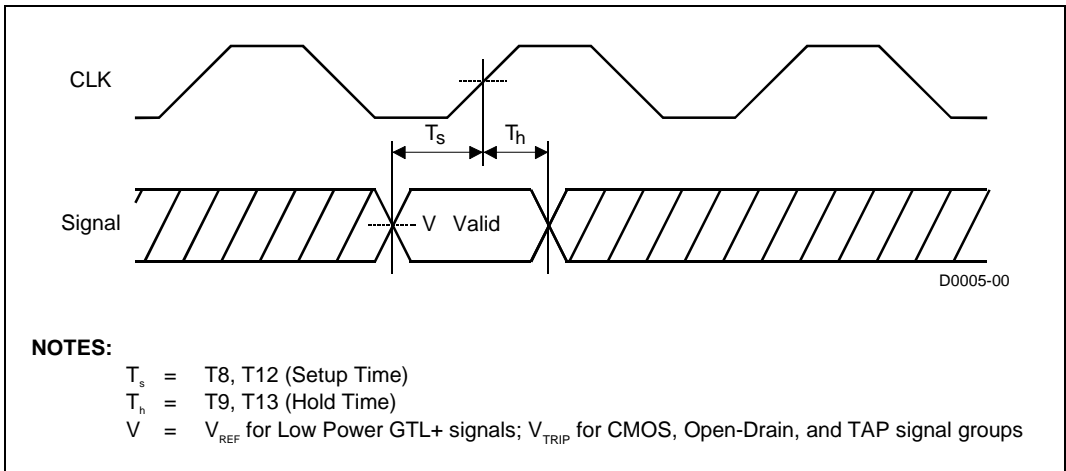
CLK

$T_s$

$T_h$

Signal

V Valid

D0005-00

**NOTES:**

$T_s$ = T8, T12 (Setup Time)
$T_h$ = T9, T13 (Hold Time)
V = $V_{REF}$ for Low Power GTL+ signals; $V_{TRIP}$ for CMOS, Open-Drain, and TAP signal groups